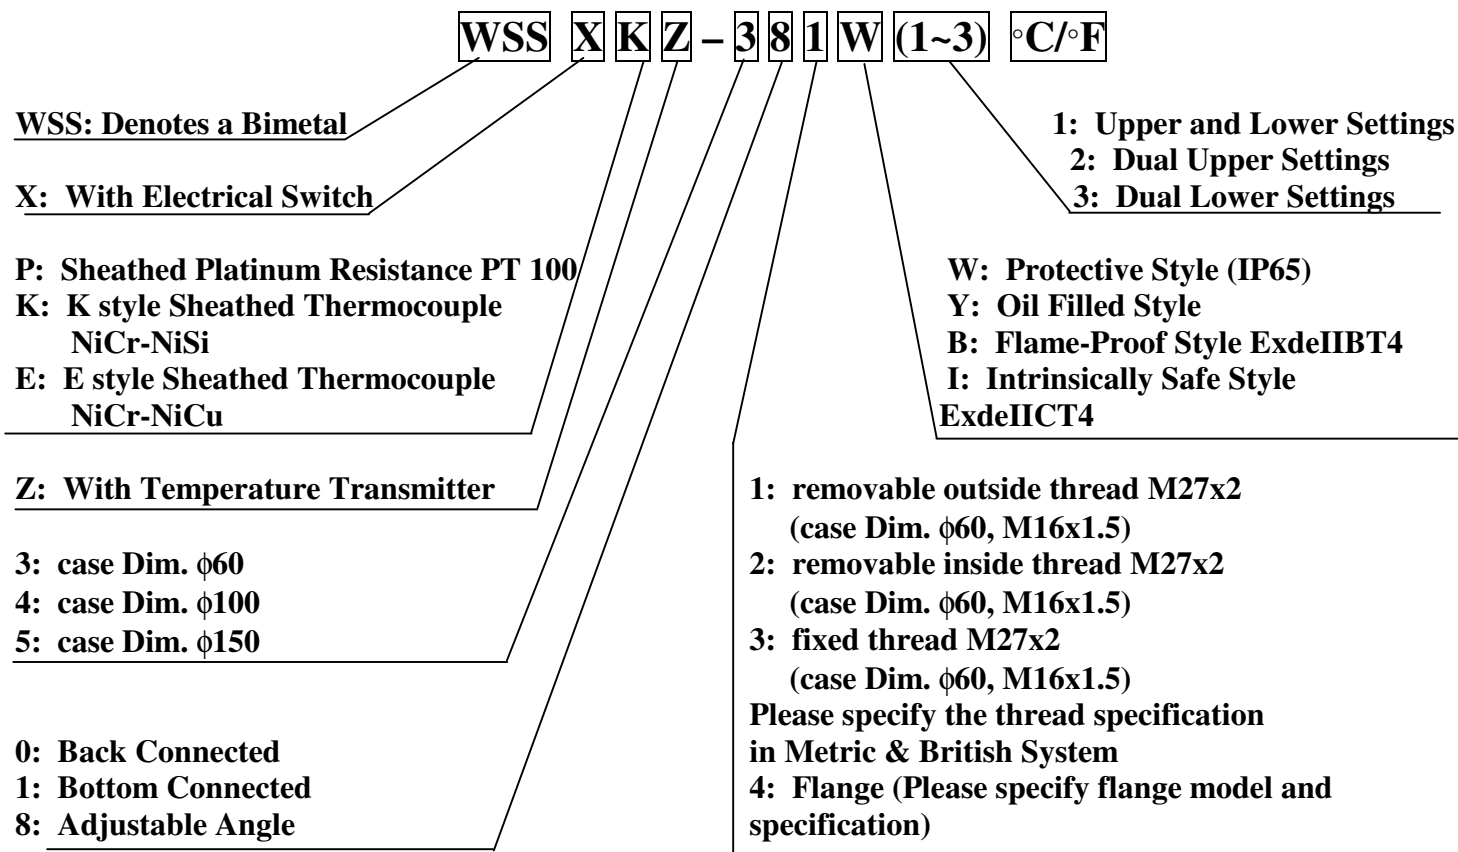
WSS X K Z – 3 8 1 W (1~3) °C/°F

WSS: Denotes a Bimetal

X: With Electrical Switch

P: Sheathed Platinum Resistance PT 100
K: K style Sheathed Thermocouple NiCr-NiSi
E: E style Sheathed Thermocouple NiCr-NiCu

Z: With Temperature Transmitter

3: case Dim. $\phi$60
4: case Dim. $\phi$100
5: case Dim. $\phi$150

0: Back Connected
1: Bottom Connected
8: Adjustable Angle

1: Upper and Lower Settings
2: Dual Upper Settings
3: Dual Lower Settings

W: Protective Style (IP65)
Y: Oil Filled Style
B: Flame-Proof Style ExdeIIBT4
I: Intrinsically Safe Style ExdeIICT4

1: removable outside thread M27x2 (case Dim. $\phi$60, M16x1.5)
2: removable inside thread M27x2 (case Dim. $\phi$60, M16x1.5)
3: fixed thread M27x2 (case Dim. $\phi$60, M16x1.5)
Please specify the thread specification in Metric & British System
4: Flange (Please specify flange model and specification)